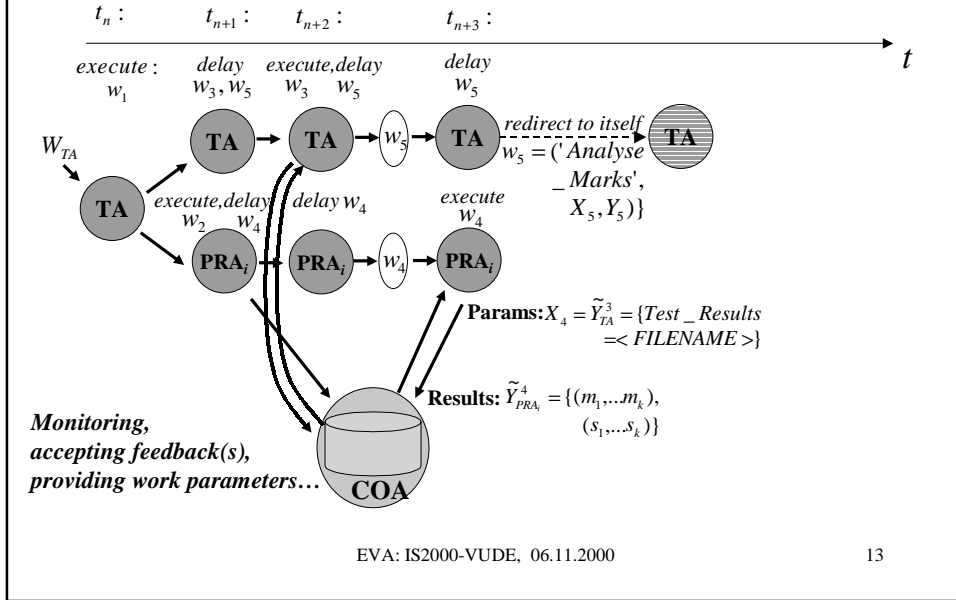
$t_n$ : $t_{n+1}$ : $t_{n+2}$ : $t_{n+3}$ :

$t$

$execute: w_1$

$delay\ w_3, w_5$

$execute, delay\ w_3\ w_5$

$delay\ w_5$

$W_{TA}$

TA

TA

TA

$w_5$

TA

redirect to itself

TA

$w_5 = ('Analyse\_Marks', X_5, Y_5)\}$

$execute, delay\ w_2\ w_4$

$delay\ w_4$

$execute\ w_4$

$PRA_i$

$PRA_i$

$w_4$

$PRA_i$

Params: $X_4 = \tilde{Y}_{TA}^3 = \{Test\_Results =< FILENAME >\}$

Results: $\tilde{Y}_{PRA_i}^4 = \{(m_1,...m_k), (s_1,...s_k)\}$

Monitoring, accepting feedback(s), providing work parameters…

COA

EVA: IS2000-VUDE, 06.11.2000

13